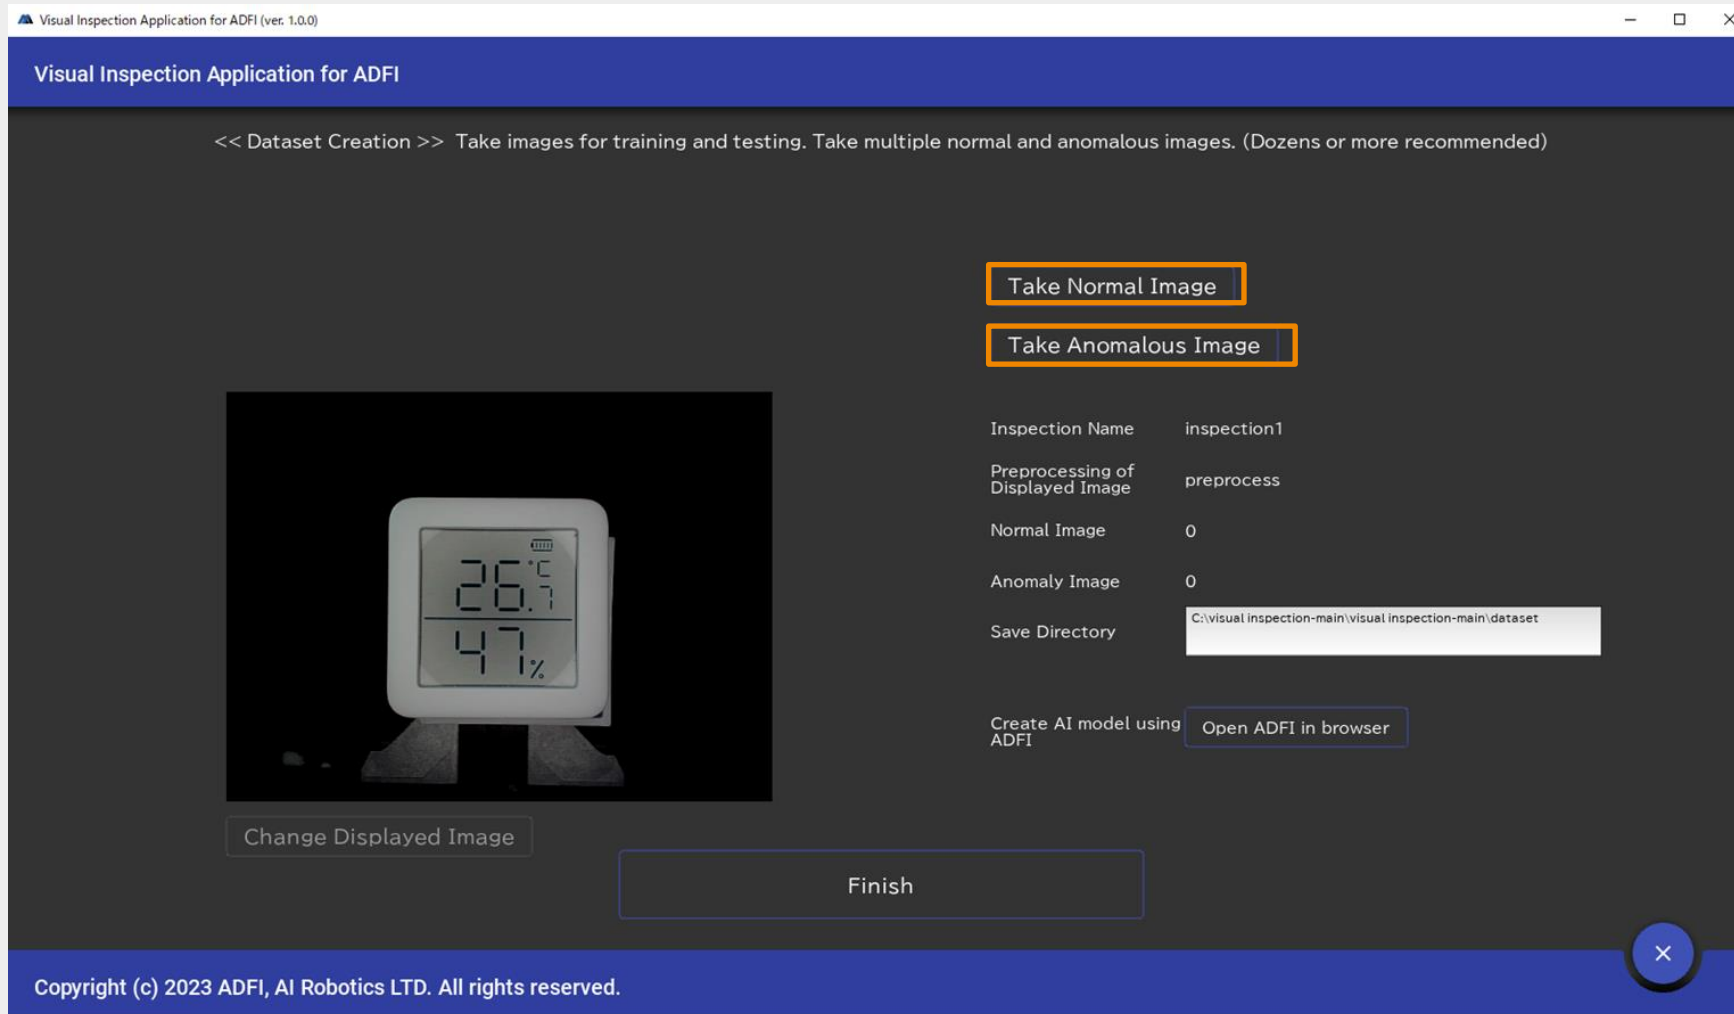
Visual Inspection Application for ADFI (ver. 1.0.0)

Visual Inspection Application for ADFI

<< Dataset Creation >> Take images for training and testing. Take multiple normal and anomalous images. (Dozens or more recommended)

Take Normal Image

Take Anomalous Image

26.7 °C
47 %

| Inspection Name | inspection1 |
|---|---|
| Preprocessing of Displayed Image | preprocess |
| Normal Image | 0 |
| Anomaly Image | 0 |
| Save Directory | C:\visual inspection-main\visual inspection-main\dataset |

Create AI model using ADFI
Open ADFI in browser

Change Displayed Image

Finish

Copyright (c) 2023 ADFI, AI Robotics LTD. All rights reserved.